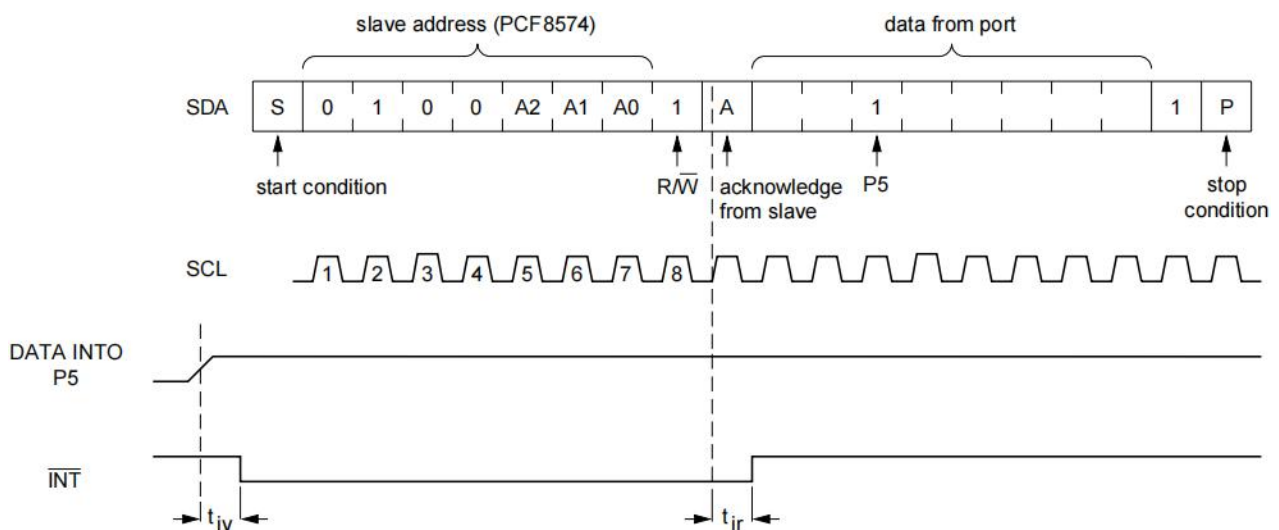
slave address (PCF8574)

data from port

SDA

S

0

1

0

0

A2

A1

A0

1

A

1

1

P

start condition

$R/\overline{W}$

acknowledge from slave

P5

stop condition

SCL

1

2

3

4

5

6

7

8

DATA INTO P5

$\overline{INT}$

$t_{iv}$

$t_{ir}$